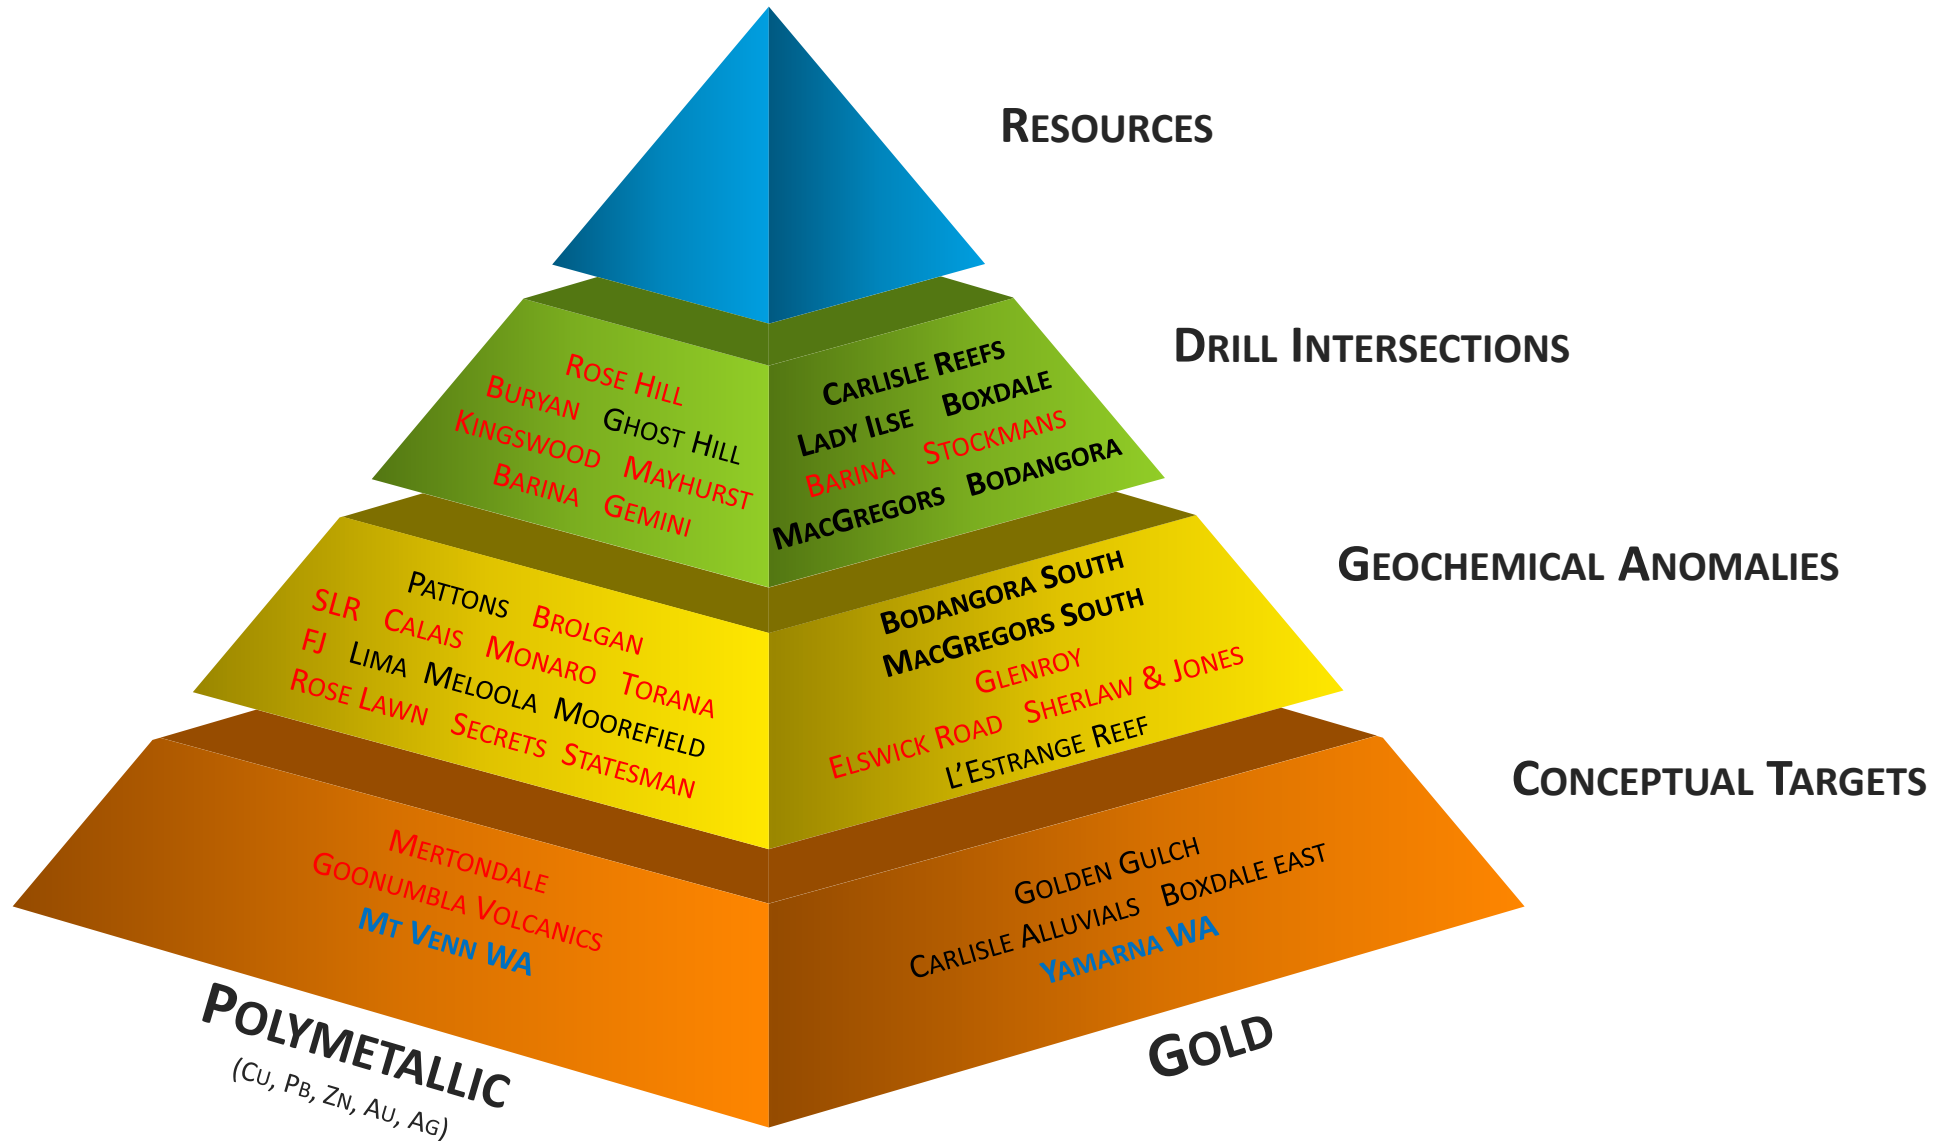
RESOURCES

DRILL INTERSECTIONS

ROSE HILL
BURYAN GHOST HILL
KINGSWOOD MAYHURST
BARINA GEMINI

CARLISLE REEFS
LADY ILSE BOXDALE
BARINA STOCKMANS
MACGREGORS BODANGORA

GEOCHEMICAL ANOMALIES

PATTONS BROLGAN
SLR CALAIS MONARO TORANA
FJ LIMA MELOOLA MOOREFIELD
ROSE LAWN SECRETS STATESMAN

BODANGORA SOUTH
MACGREGORS SOUTH
GLENROY
ELSWICK ROAD SHERLAW & JONES
L'ESTRANGE REEF

CONCEPTUAL TARGETS

MERTONDALE
GOONUMBLA VOLCANICS
MT VENN WA

GOLDEN GULCH
CARLISLE ALLUVIALS BOXDALE EAST
YAMARNA WA

POLYMETALLIC
(CU, PB, ZN, AU, AG)

GOLD